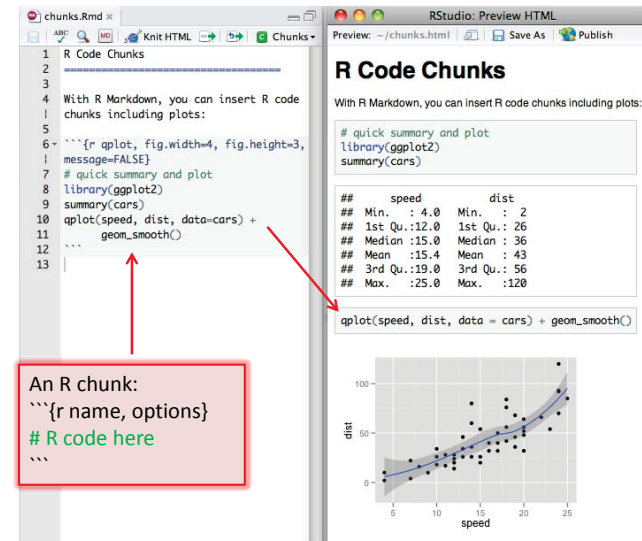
chunks.Rmd ×

Knit HTML Chunks

1 R Code Chunks
2 ===============================
3
4 With R Markdown, you can insert R code
5 chunks including plots:
6 ```{r qplot, fig.width=4, fig.height=3, message=FALSE}
7 # quick summary and plot
8 library(ggplot2)
9 summary(cars)
10 qplot(speed, dist, data=cars) +
11 geom_smooth()
12 ```
13

An R chunk:
```{r name, options}
# R code here
```

RStudio: Preview HTML

Preview: ~/chunks.html Save As Publish

R Code Chunks

With R Markdown, you can insert R code chunks including plots:

# quick summary and plot
library(ggplot2)
summary(cars)

| ## | speed | dist |
|---|---|---|
| ## | Min. : 4.0 | Min. : 2 |
| ## | 1st Qu.:12.0 | 1st Qu.: 26 |
| ## | Median :15.0 | Median : 36 |
| ## | Mean :15.4 | Mean : 43 |
| ## | 3rd Qu.:19.0 | 3rd Qu.: 56 |
| ## | Max. :25.0 | Max. :120 |

qplot(speed, dist, data = cars) + geom_smooth()

100
50
0
dist
5 10 15 20 25
speed